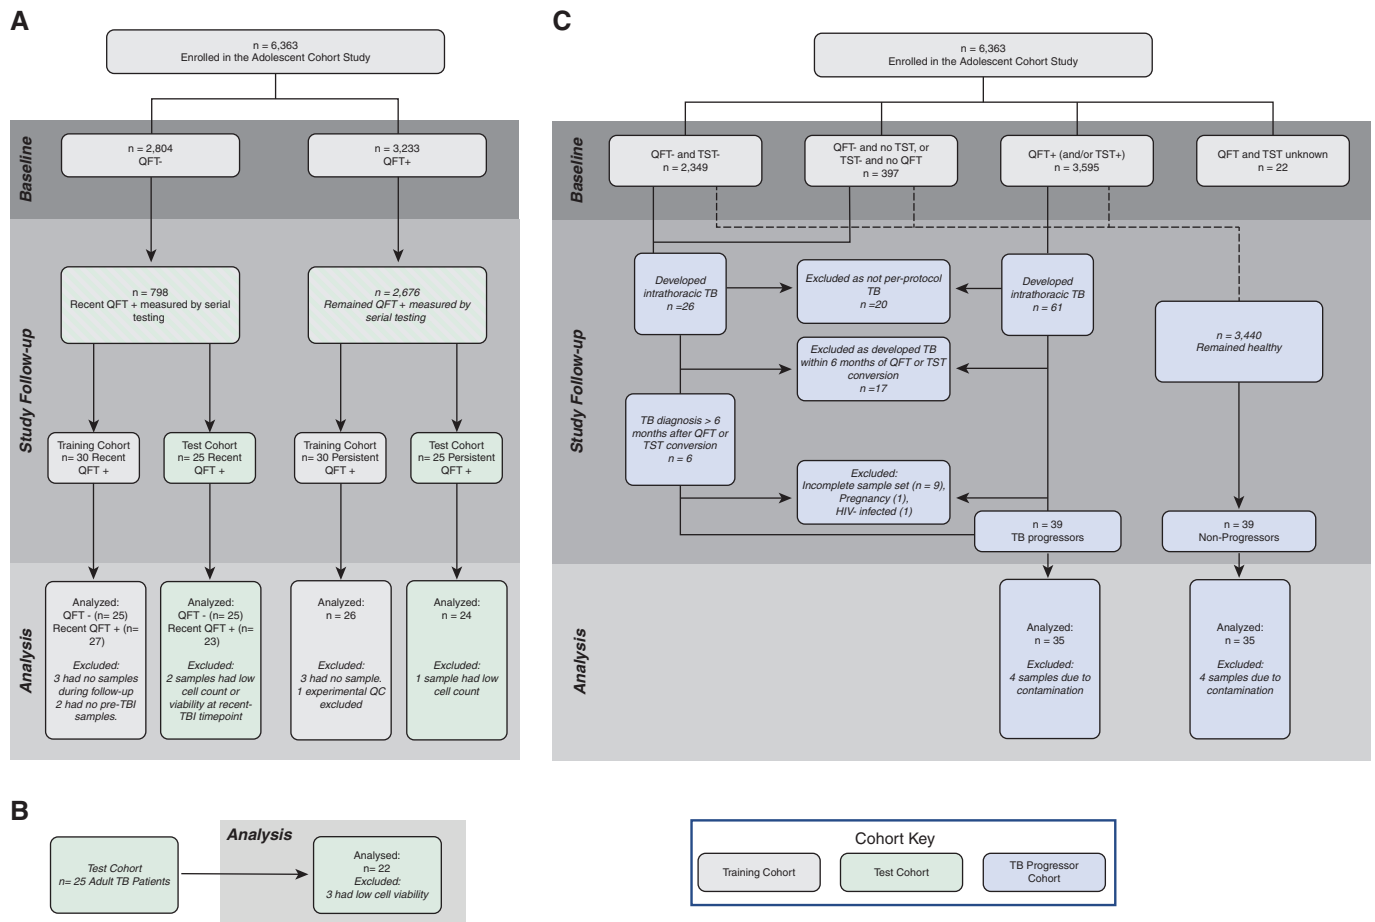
A

n = 6,363
Enrolled in the Adolescent Cohort Study

Baseline

n = 2,804
QFT-

n = 3,233
QFT+

Study Follow-up

n = 798
Recent QFT + measured by serial testing

n = 2,676
Remained QFT + measured by serial testing

Training Cohort
n= 30 Recent
QFT +

Test Cohort
n= 25 Recent
QFT +

Training Cohort
n= 30 Persistent
QFT +

Test Cohort
n= 25 Persistent
QFT +

Analysis

Analyzed:
QFT - (n= 25)
Recent QFT + (n= 27)

Excluded:
3 had no samples during follow-up
2 had no pre-TBI samples.

Analyzed:
QFT - (n= 25)
Recent QFT + (n= 23)

Excluded:
2 samples had low cell count or viability at recent-TBI timepoint

Analyzed:
n = 26

Excluded:
3 had no sample.
1 experimental QC excluded

Analyzed:
n = 24

Excluded:
1 sample had low cell count

C

n = 6,363
Enrolled in the Adolescent Cohort Study

Baseline

QFT- and TST-
n = 2,349

QFT- and no TST, or TST- and no QFT
n = 397

QFT+ (and/or TST+)
n = 3,595

QFT and TST unknown
n = 22

Study Follow-up

Developed intrathoracic TB
n =26

Excluded as not per-protocol TB
n =20

Developed intrathoracic TB
n = 61

n = 3,440
Remained healthy

Excluded as developed TB within 6 months of QFT or TST conversion
n =17

TB diagnosis > 6 months after QFT or TST conversion
n = 6

Excluded:
Incomplete sample set (n = 9),
Pregnancy (1),
HIV- infected (1)

n = 39
TB progressors

n = 39
Non-Progressors

Analysis

Analyzed:
n = 35

Excluded:
4 samples due to contamination

Analyzed:
n = 35

Excluded:
4 samples due to contamination

B

Test Cohort
n= 25 Adult TB Patients

Analysis

Analysed:
n= 22
Excluded:
3 had low cell viability

Cohort Key

Training Cohort

Test Cohort

TB Progressor Cohort